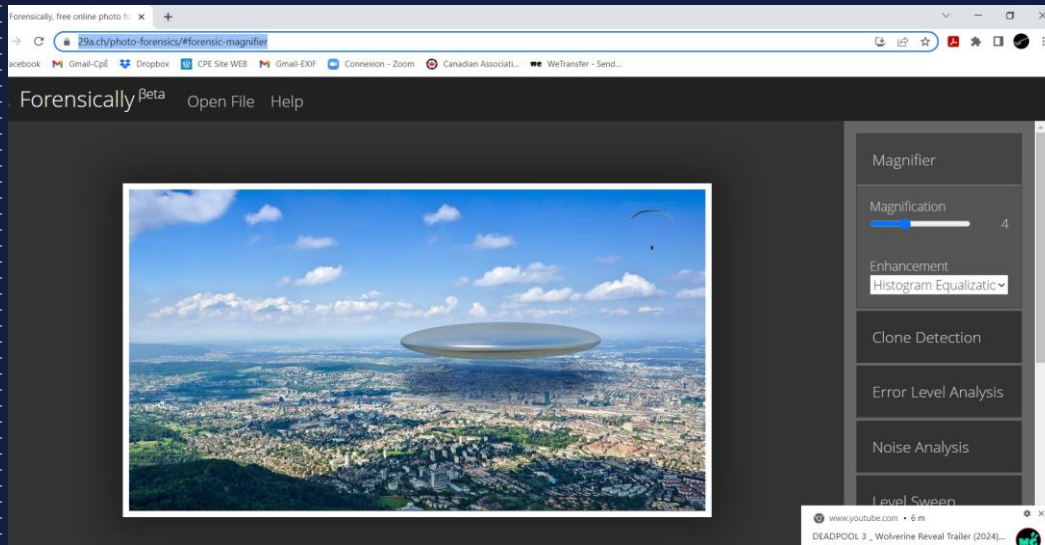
Forensically, free online photo fo ×
29a.ch/photo-forensics/#forensic-magnifier
acebook Gmail-CpÉ Dropbox CPE Site WEB Gmail-EXIF Connexion - Zoom Canadian Associati... WeTransfer - Send...

Forensically$^{Beta}$ Open File Help

Magnifier
Magnification 4
Enhancement
Histogram Equalizatio
Clone Detection
Error Level Analysis
Noise Analysis
Level Sweep

www.youtube.com • 6 m
DEADPOOL 3 _ Wolverine Reveal Trailer (2024)...